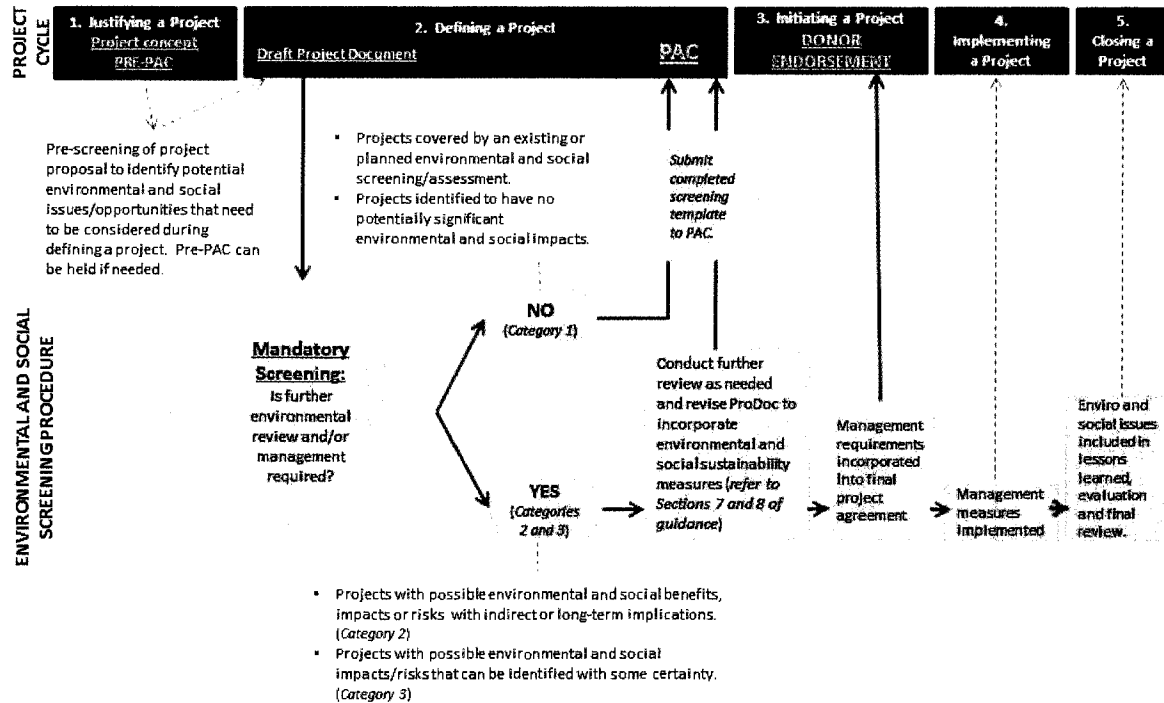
PROJECT CYCLE

1. Justifying a Project
Project concept
PRE-PAC

2. Defining a Project
Draft Project Document
PAC

3. Initiating a Project
DONOR ENDORSEMENT

4. Implementing a Project

5. Closing a Project

Pre-screening of project proposal to identify potential environmental and social issues/opportunities that need to be considered during defining a project. Pre-PAC can be held if needed.

- Projects covered by an existing or planned environmental and social screening/assessment.
- Projects identified to have no potentially significant environmental and social impacts.

Submit completed screening template to PAC.

ENVIRONMENTAL AND SOCIAL SCREENING PROCEDURE

Mandatory Screening:
Is further environmental review and/or management required?

NO
(Category 1)

YES
(Categories 2 and 3)

Conduct further review as needed and revise ProDoc to incorporate environmental and social sustainability measures (refer to Sections 7 and 8 of guidance)

Management requirements incorporated into final project agreement

Management measures implemented

Enviro and social issues included in lessons learned, evaluation and final review.

- Projects with possible environmental and social benefits, impacts or risks with indirect or long-term implications. (Category 2)
- Projects with possible environmental and social impacts/risks that can be identified with some certainty. (Category 3)